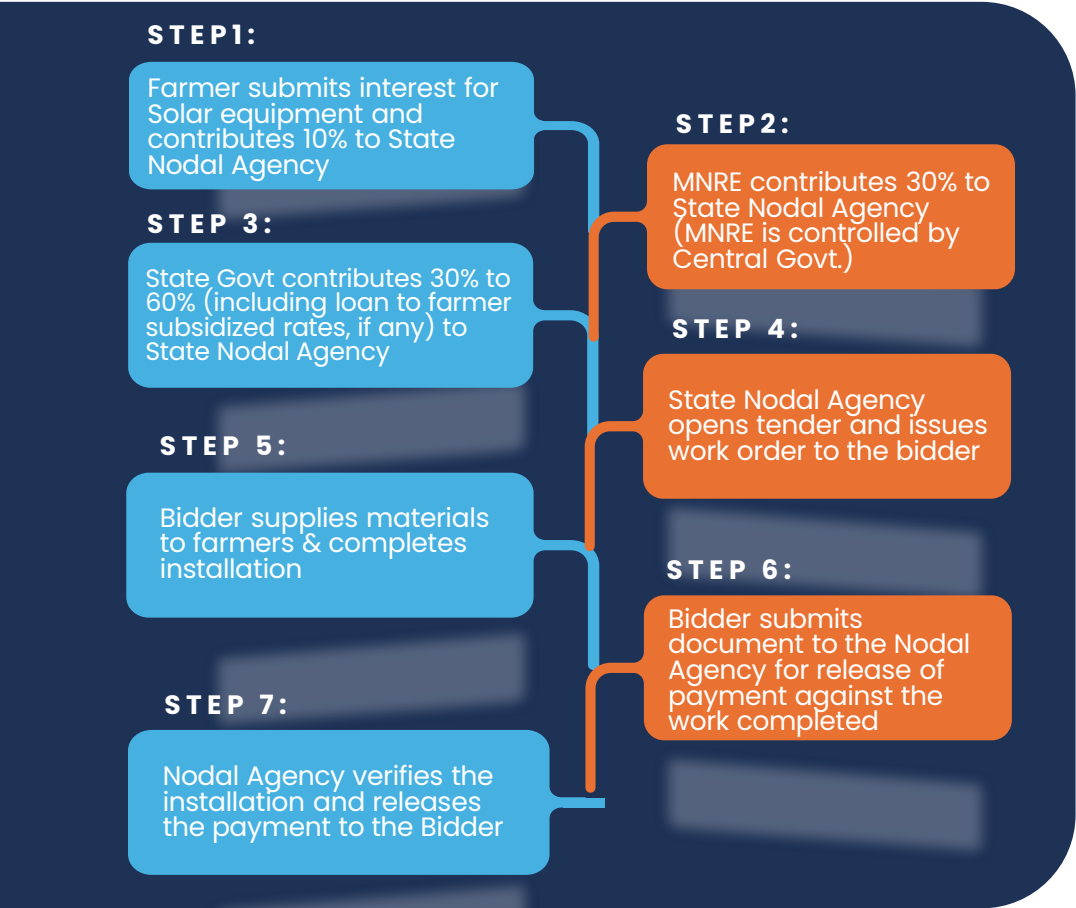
STEP1:

Farmer submits interest for Solar equipment and contributes 10% to State Nodal Agency

STEP2:

MNRE contributes 30% to State Nodal Agency (MNRE is controlled by Central Govt.)

STEP 3:

State Govt contributes 30% to 60% (including loan to farmer subsidized rates, if any) to State Nodal Agency

STEP 4:

State Nodal Agency opens tender and issues work order to the bidder

STEP 5:

Bidder supplies materials to farmers & completes installation

STEP 6:

Bidder submits document to the Nodal Agency for release of payment against the work completed

STEP 7:

Nodal Agency verifies the installation and releases the payment to the Bidder